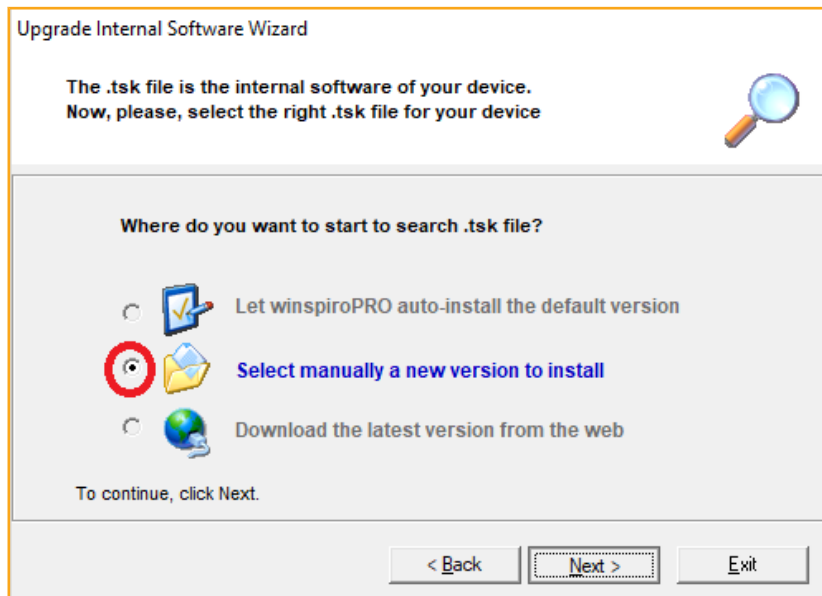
Upgrade Internal Software Wizard

The .tsk file is the internal software of your device.
Now, please, select the right .tsk file for your device

Where do you want to start to search .tsk file?

Let winspiroPRO auto-install the default version

Select manually a new version to install

Download the latest version from the web

To continue, click Next.

< Back

Next >

Exit